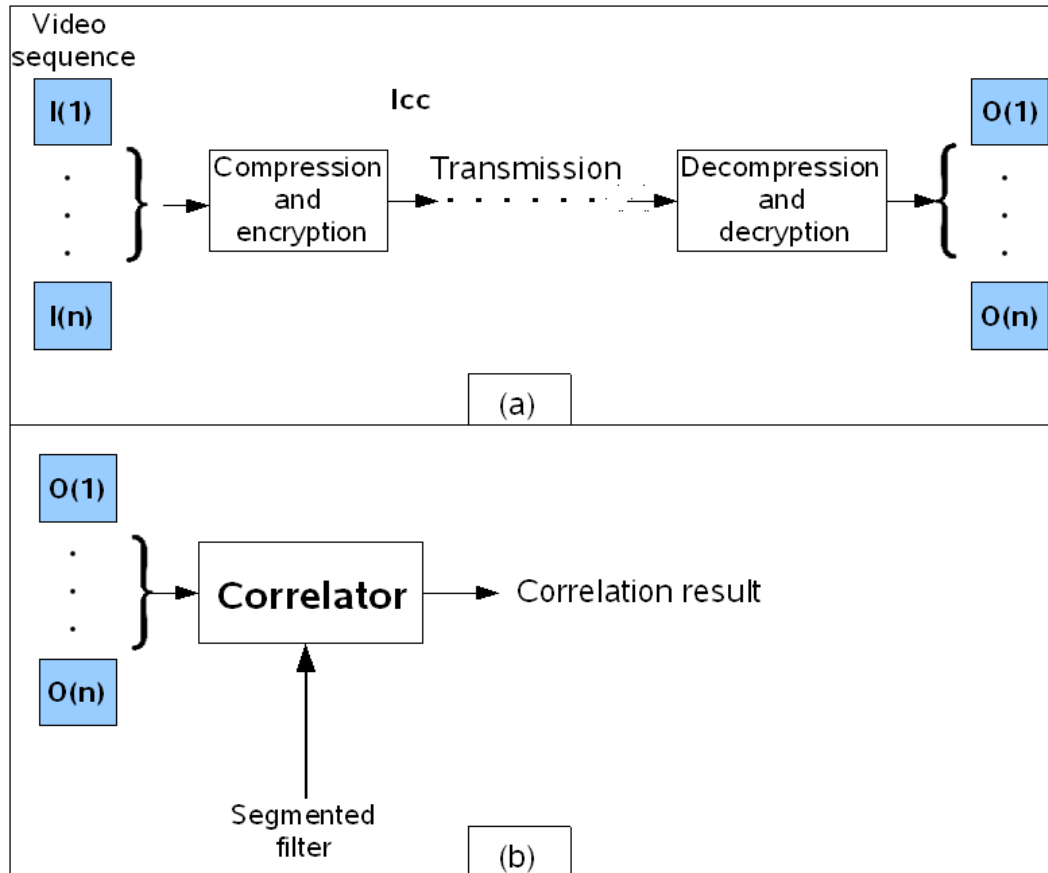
Video sequence

I(1)

.
.
.

I(n)

Icc

Compression and encryption

Transmission

Decompression and decryption

O(1)

.
.
.

O(n)

(a)

O(1)

.
.
.

O(n)

Correlator

Correlation result

Segmented filter

(b)